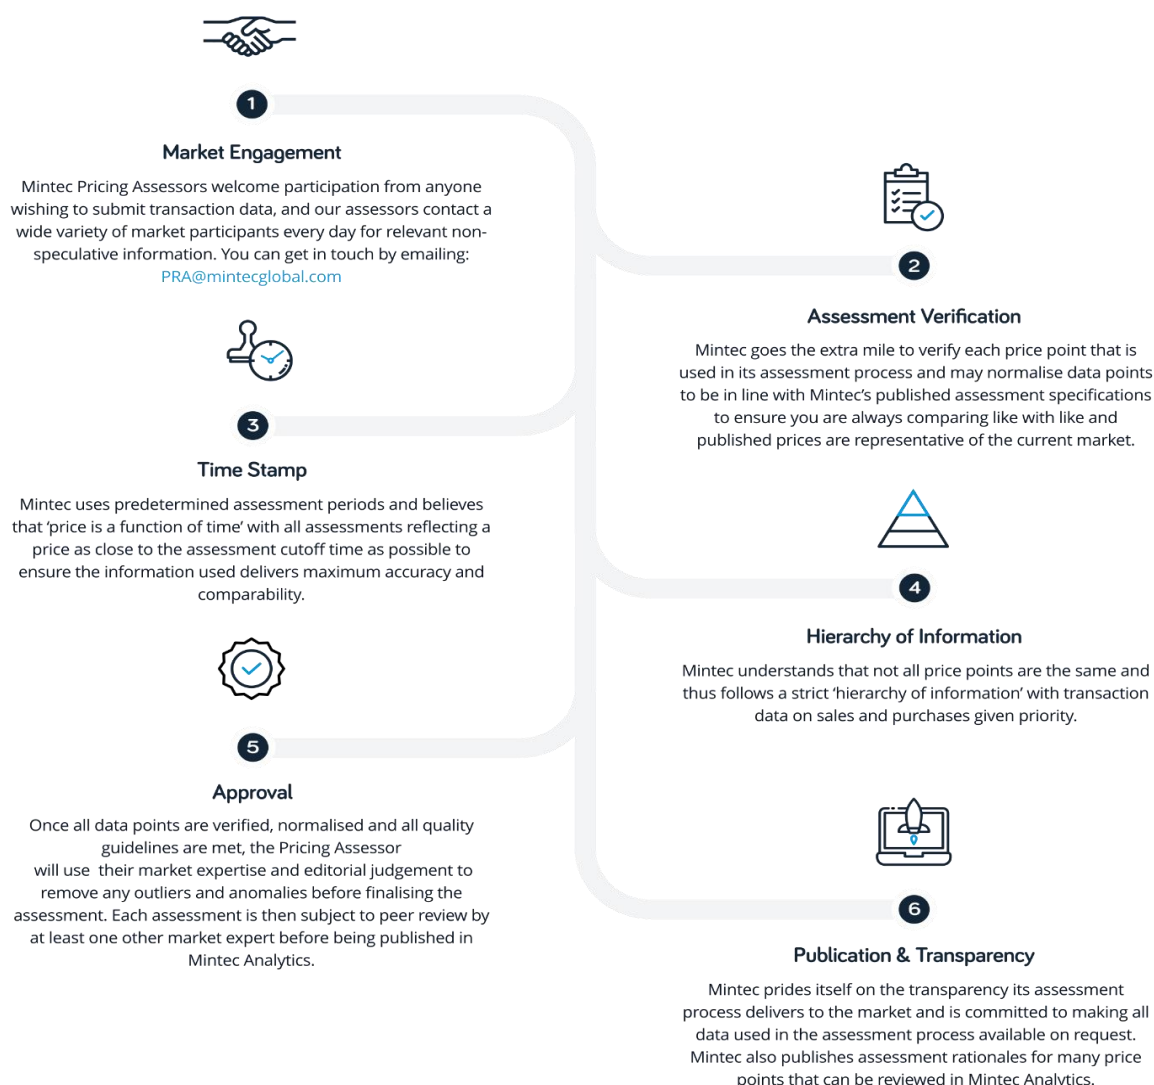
1

Market Engagement

Mintec Pricing Assessors welcome participation from anyone wishing to submit transaction data, and our assessors contact a wide variety of market participants every day for relevant non-speculative information. You can get in touch by emailing: PRA@mintecglobal.com

2

Assessment Verification

Mintec goes the extra mile to verify each price point that is used in its assessment process and may normalise data points to be in line with Mintec's published assessment specifications to ensure you are always comparing like with like and published prices are representative of the current market.

3

Time Stamp

Mintec uses predetermined assessment periods and believes that 'price is a function of time' with all assessments reflecting a price as close to the assessment cutoff time as possible to ensure the information used delivers maximum accuracy and comparability.

4

Hierarchy of Information

Mintec understands that not all price points are the same and thus follows a strict 'hierarchy of information' with transaction data on sales and purchases given priority.

5

Approval

Once all data points are verified, normalised and all quality guidelines are met, the Pricing Assessor will use their market expertise and editorial judgement to remove any outliers and anomalies before finalising the assessment. Each assessment is then subject to peer review by at least one other market expert before being published in Mintec Analytics.

6

Publication & Transparency

Mintec prides itself on the transparency its assessment process delivers to the market and is committed to making all data used in the assessment process available on request. Mintec also publishes assessment rationales for many price points that can be reviewed in Mintec Analytics.